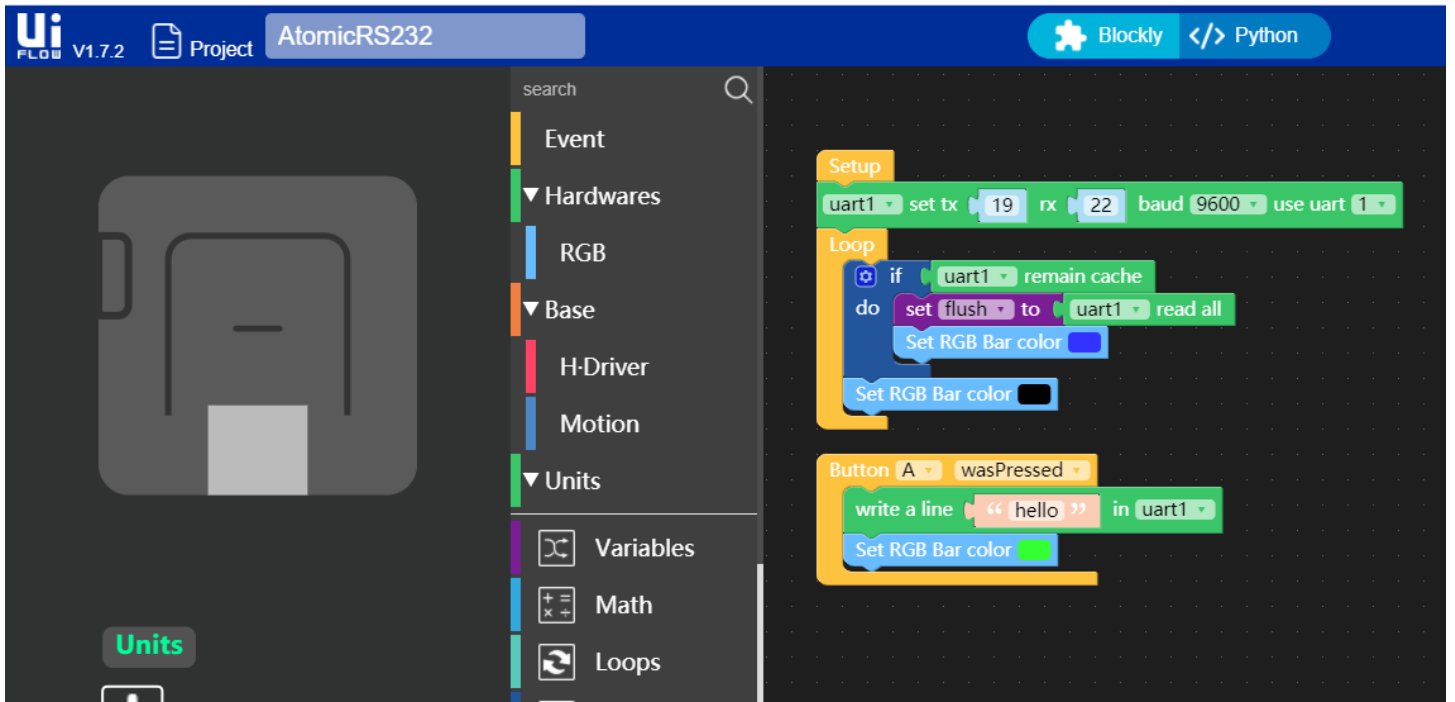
Ui FLOW V1.7.2 Project AtomicRS232

Blockly Python

search

Event

▼ Hardwares

RGB

▼ Base

H·Driver

Motion

▼ Units

Variables

Math

Loops

Units

Setup

uart1 set tx 19 rx 22 baud 9600 use uart 1

Loop

if uart1 remain cache

do set flush to uart1 read all

Set RGB Bar color

Set RGB Bar color

Button A wasPressed

write a line " hello " in uart1

Set RGB Bar color